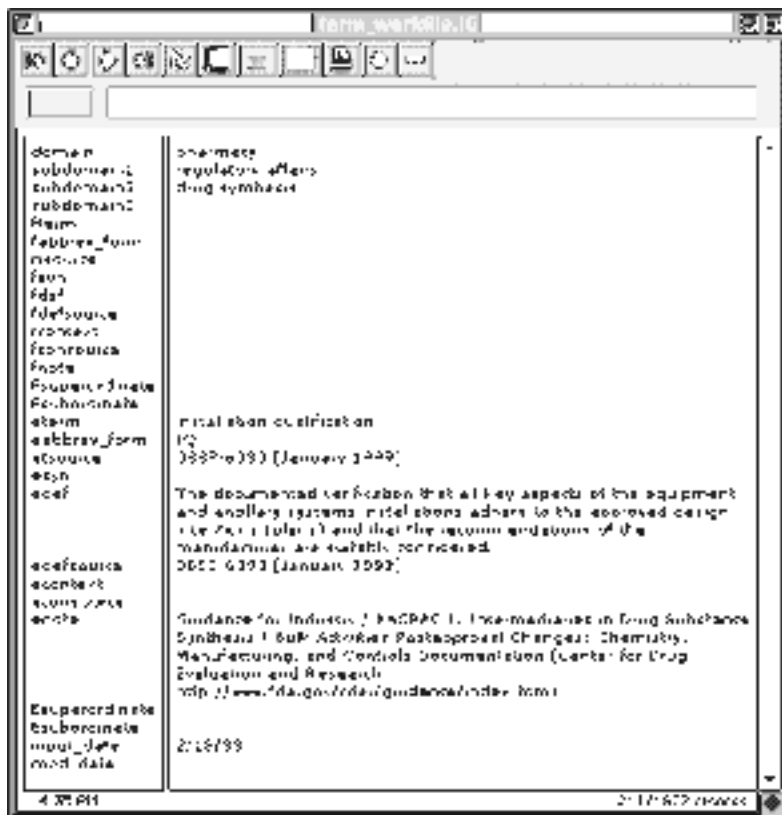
term_workfile.IG

domain | pharmacy
subdomain1 | regulatory affairs
subdomain2 | drug synthesis
subdomain3 |
fterm |
fabbrev_form |
fsource |
fesn |
fdef |
fdefsource |
fcontext |
fconsource |
fnote |
fsuperordinate |
fsubordinate |
eterm | installation qualification
eabbrev_form | IQ
esource | DSSP-6393 (January 1999)
esyn |
edef | The documented verification that all key aspects of the equipment and ancillary systems installation adhere to the approved design intention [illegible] and that the recommendations of the manufacturer are suitably considered.
edefsource | DSSP 6393 (January 1999)
econtext |
econsource |
enote | Guidance for Industry / BACPAC I: Intermediates in Drug Substance Synthesis / Bulk Actives Postapproval Changes: Chemistry, Manufacturing, and Controls Documentation (Center for Drug Evaluation and Research) http://www.fda.gov/cder/guidance/index.htm
esuperordinate |
esubordinate |
input_date | 2/18/99
mod_date |

4 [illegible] | 2 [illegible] records